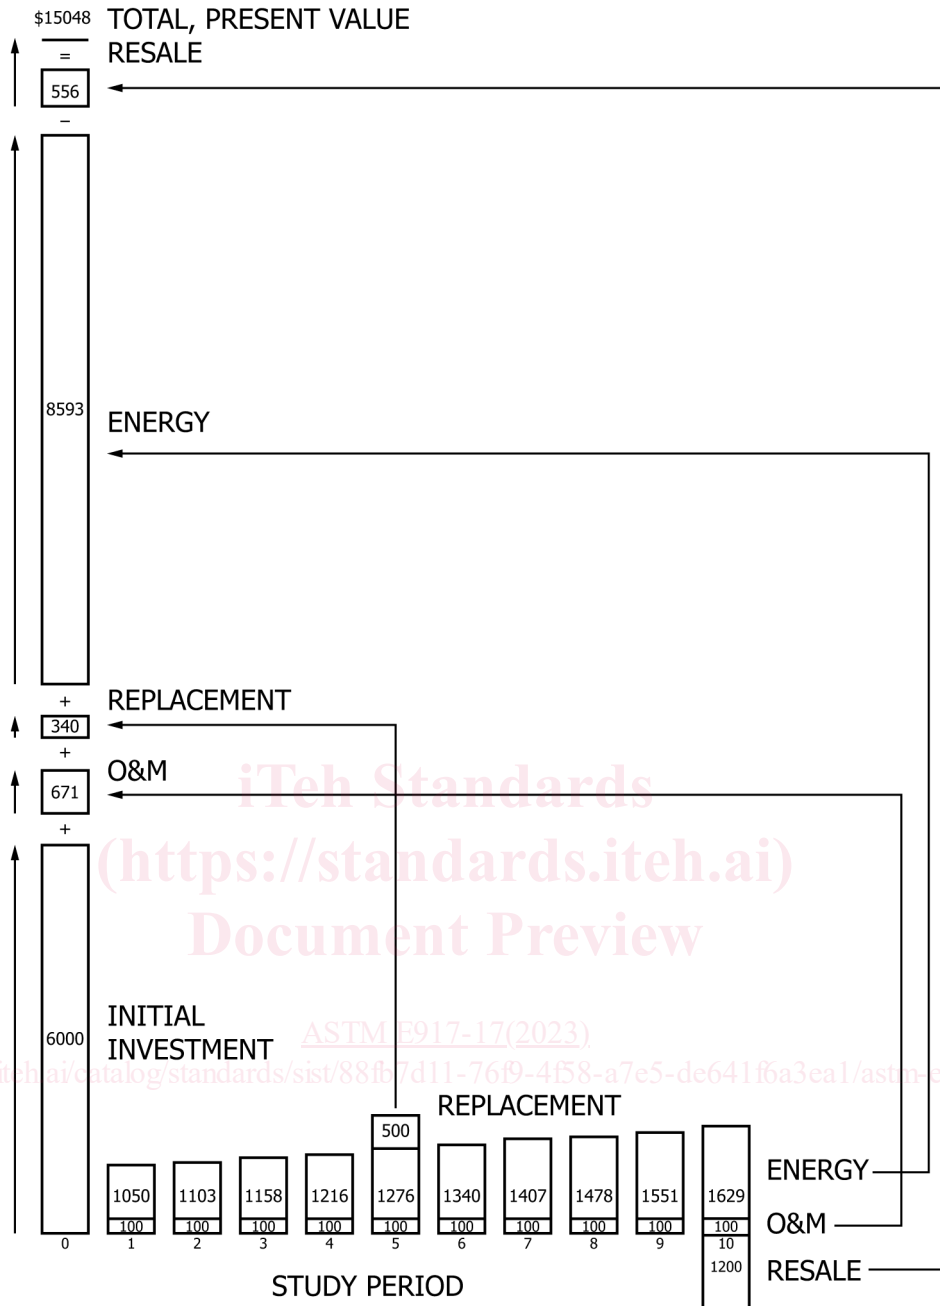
$15048 TOTAL, PRESENT VALUE
=
RESALE
556
−
8593
ENERGY
+
REPLACEMENT
340
+
O&M
671
+
6000
INITIAL INVESTMENT

iTeh Standards
(https://standards.iteh.ai)
Document Preview
ASTM E917-17(2023)
https://standards.iteh.ai/catalog/standards/sist/88fb7d11-76f9-4f58-a7e5-de641f6a3ea1/astm-e

REPLACEMENT
500
1050 1103 1158 1216 1276 1340 1407 1478 1551 1629
100 100 100 100 100 100 100 100 100 100
0 1 2 3 4 5 6 7 8 9 10
1200
ENERGY
O&M
RESALE
STUDY PERIOD